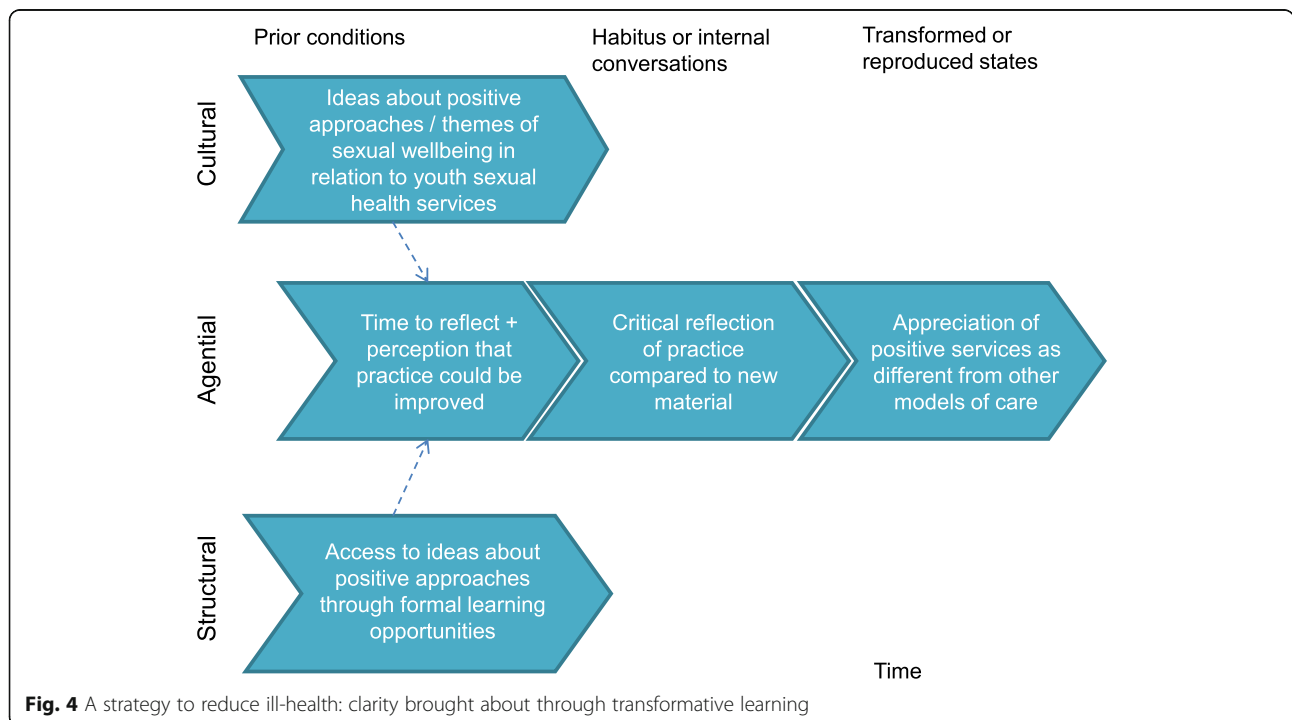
Prior conditions

Habitus or internal conversations

Transformed or reproduced states

Cultural

Ideas about positive approaches / themes of sexual wellbeing in relation to youth sexual health services

Agential

Time to reflect + perception that practice could be improved

Critical reflection of practice compared to new material

Appreciation of positive services as different from other models of care

Structural

Access to ideas about positive approaches through formal learning opportunities

Time

**Fig. 4** A strategy to reduce ill-health: clarity brought about through transformative learning